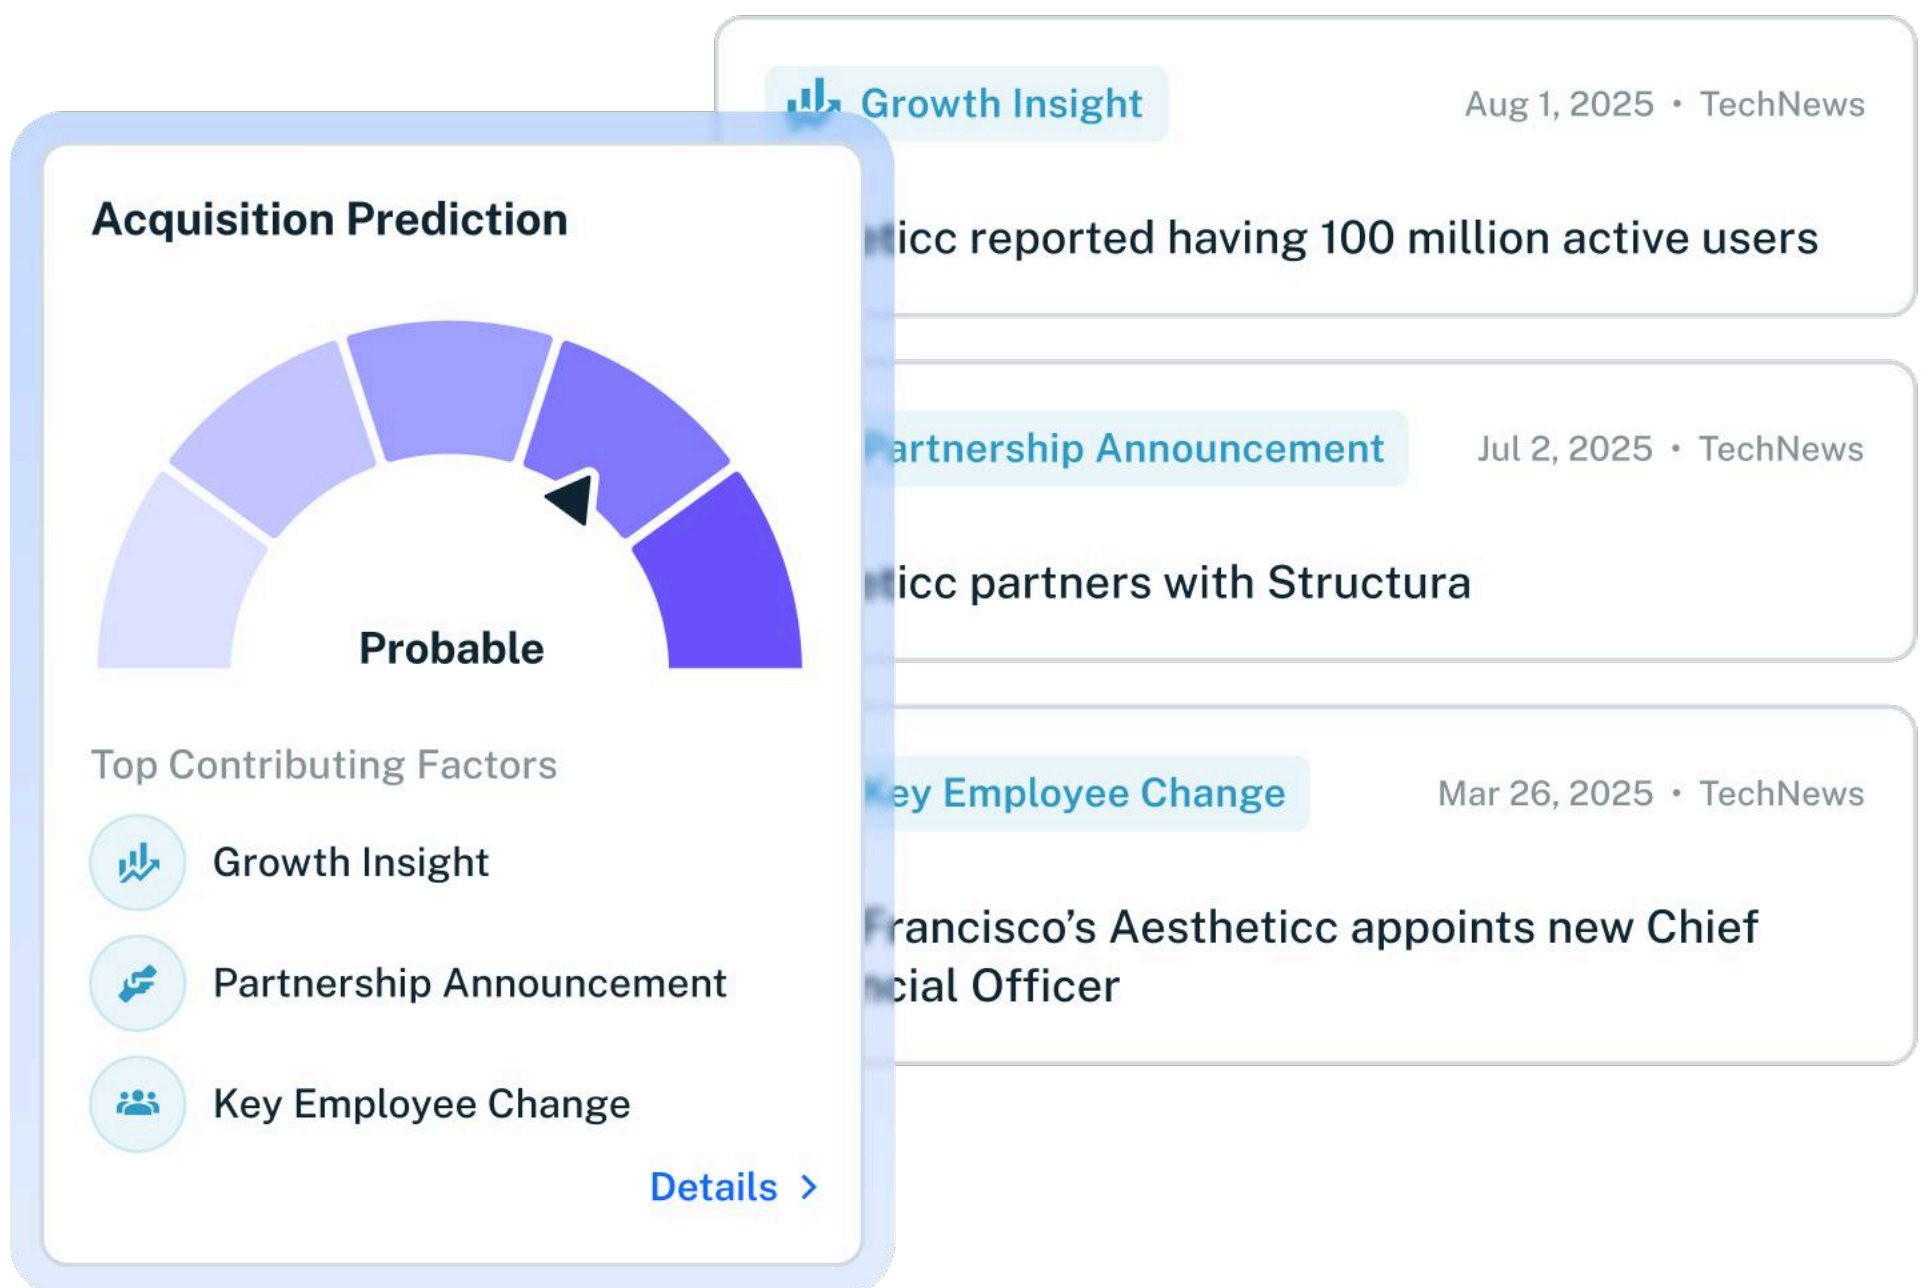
Acquisition Prediction

Probable

Top Contributing Factors

Growth Insight

Partnership Announcement

Key Employee Change

Details >

Growth Insight

Aug 1, 2025 • TechNews

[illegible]icc reported having 100 million active users

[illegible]artnership Announcement

Jul 2, 2025 • TechNews

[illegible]icc partners with Structura

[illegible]ey Employee Change

Mar 26, 2025 • TechNews

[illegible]rancisco's Aestheticc appoints new Chief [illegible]cial Officer